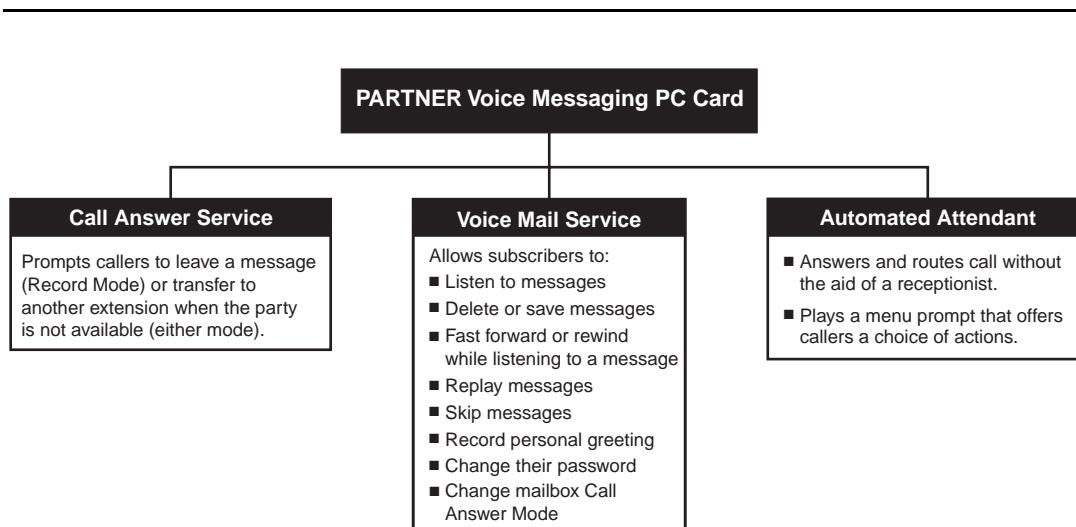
PARTNER Voice Messaging PC Card

Call Answer Service

Prompts callers to leave a message (Record Mode) or transfer to another extension when the party is not available (either mode).

Voice Mail Service

Allows subscribers to:
■ Listen to messages
■ Delete or save messages
■ Fast forward or rewind while listening to a message
■ Replay messages
■ Skip messages
■ Record personal greeting
■ Change their password
■ Change mailbox Call Answer Mode

Automated Attendant

■ Answers and routes call without the aid of a receptionist.
■ Plays a menu prompt that offers callers a choice of actions.